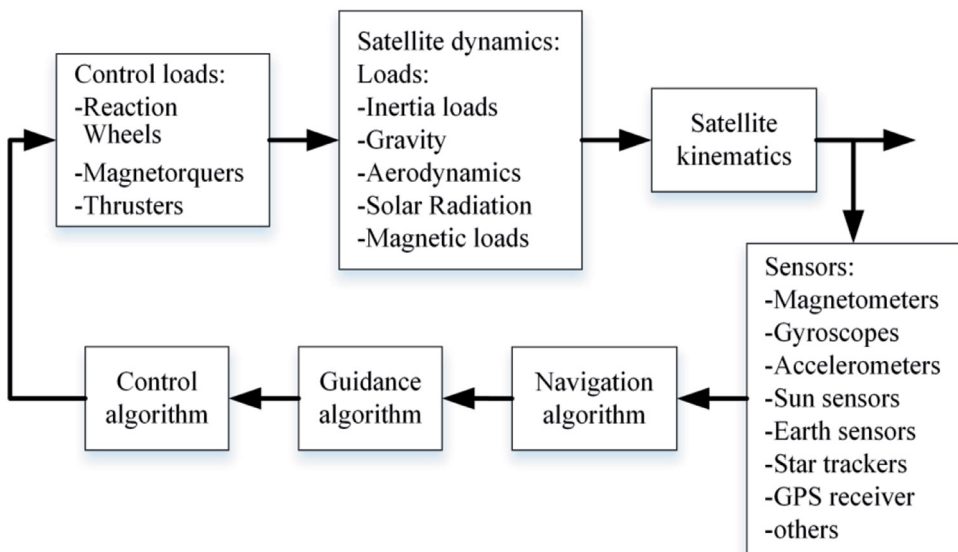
Control loads:
-Reaction Wheels
-Magnetorquers
-Thrusters

Satellite dynamics:
Loads:
-Inertia loads
-Gravity
-Aerodynamics
-Solar Radiation
-Magnetic loads

Satellite kinematics

Sensors:
-Magnetometers
-Gyroscopes
-Accelerometers
-Sun sensors
-Earth sensors
-Star trackers
-GPS receiver
-others

Navigation algorithm

Guidance algorithm

Control algorithm